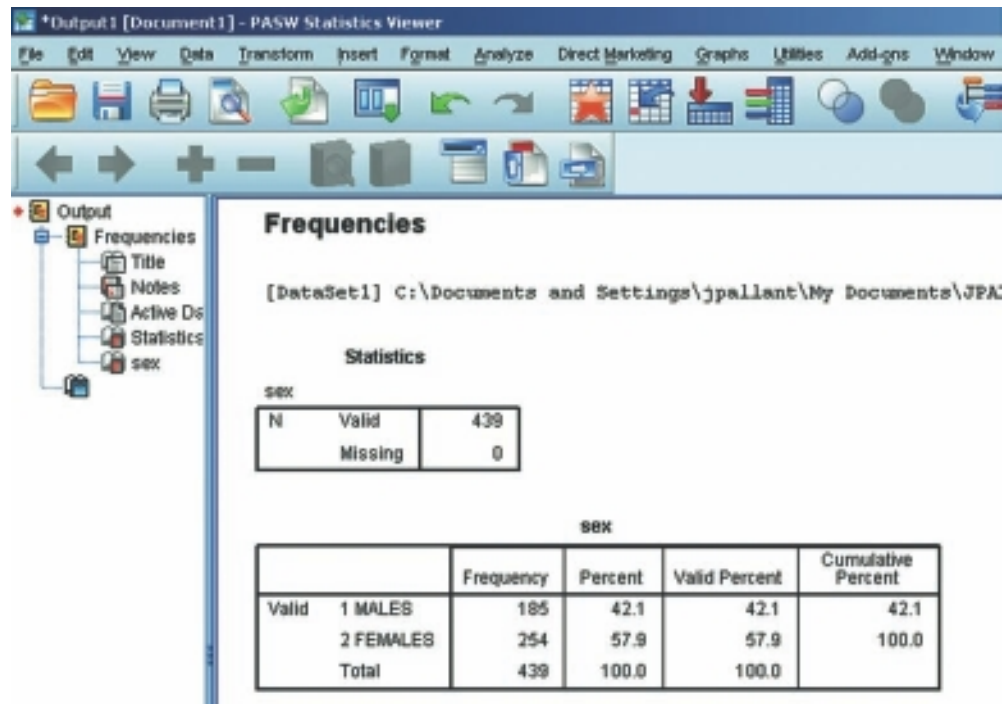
*Output1 [Document1] - PASW Statistics Viewer

File Edit View Data Transform Insert Format Analyze Direct Marketing Graphs Utilities Add-ons Window

Output
Frequencies
Title
Notes
Active Ds
Statistics
sex

Frequencies

[DataSet1] C:\Documents and Settings\jpallant\My Documents\JPA

Statistics

sex

| | | |
|---|---|---|
| N | Valid | 439 |
| | Missing | 0 |

sex

| | | Frequency | Percent | Valid Percent | Cumulative Percent |
|---|---|---|---|---|---|
| Valid | 1 MALES | 185 | 42.1 | 42.1 | 42.1 |
| | 2 FEMALES | 254 | 57.9 | 57.9 | 100.0 |
| | Total | 439 | 100.0 | 100.0 | |